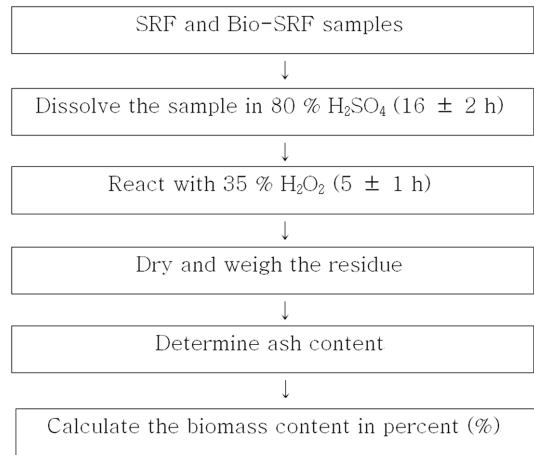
SRF and Bio-SRF samples

↓

Dissolve the sample in 80 % $H_2SO_4$ (16 ± 2 h)

↓

React with 35 % $H_2O_2$ (5 ± 1 h)

↓

Dry and weigh the residue

↓

Determine ash content

↓

Calculate the biomass content in percent (%)